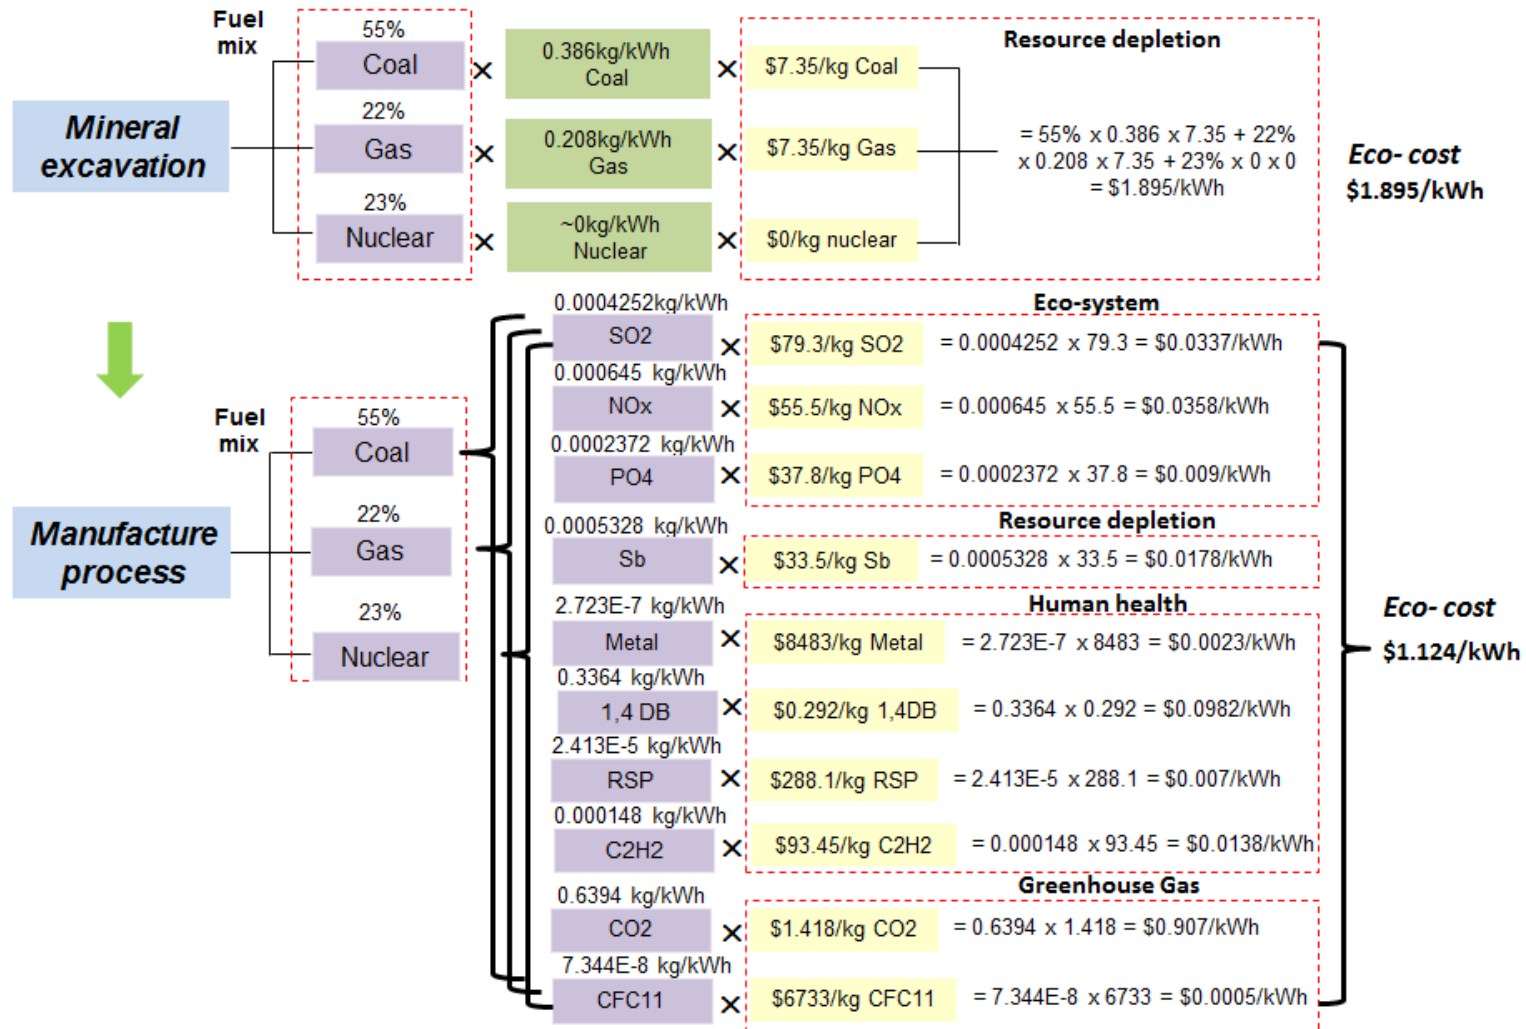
Fuel mix

Mineral excavation

55%
Coal
22%
Gas
23%
Nuclear

×
×
×

0.386kg/kWh Coal
0.208kg/kWh Gas
~0kg/kWh Nuclear

×
×
×

Resource depletion

$7.35/kg Coal
$7.35/kg Gas
$0/kg nuclear

= 55% x 0.386 x 7.35 + 22% x 0.208 x 7.35 + 23% x 0 x 0 = $1.895/kWh

Eco- cost
$1.895/kWh

Fuel mix

Manufacture process

55%
Coal
22%
Gas
23%
Nuclear

0.0004252kg/kWh
SO2
0.000645 kg/kWh
NOx
0.0002372 kg/kWh
PO4
0.0005328 kg/kWh
Sb
2.723E-7 kg/kWh
Metal
0.3364 kg/kWh
1,4 DB
2.413E-5 kg/kWh
RSP
0.000148 kg/kWh
C2H2
0.6394 kg/kWh
CO2
7.344E-8 kg/kWh
CFC11

Eco-system
× $79.3/kg SO2 = 0.0004252 x 79.3 = $0.0337/kWh
× $55.5/kg NOx = 0.000645 x 55.5 = $0.0358/kWh
× $37.8/kg PO4 = 0.0002372 x 37.8 = $0.009/kWh

Resource depletion
× $33.5/kg Sb = 0.0005328 x 33.5 = $0.0178/kWh

Human health
× $8483/kg Metal = 2.723E-7 x 8483 = $0.0023/kWh
× $0.292/kg 1,4DB = 0.3364 x 0.292 = $0.0982/kWh
× $288.1/kg RSP = 2.413E-5 x 288.1 = $0.007/kWh
× $93.45/kg C2H2 = 0.000148 x 93.45 = $0.0138/kWh

Greenhouse Gas
× $1.418/kg CO2 = 0.6394 x 1.418 = $0.907/kWh
× $6733/kg CFC11 = 7.344E-8 x 6733 = $0.0005/kWh

Eco- cost
$1.124/kWh